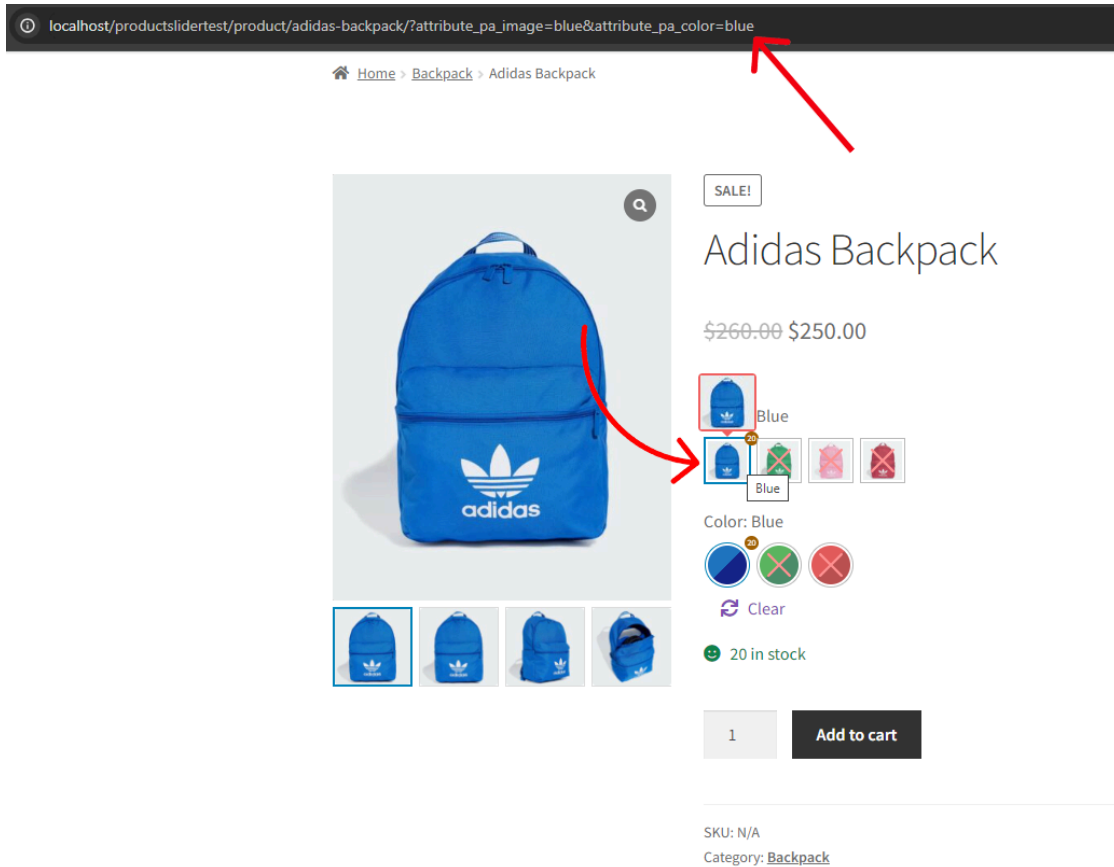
localhost/productslidertest/product/adidas-backpack/?attribute_pa_image=blue&attribute_pa_color=blue

Home > Backpack > Adidas Backpack

SALE!

Adidas Backpack

~~$260.00~~ $250.00

Blue

20

Blue

Color: Blue

20

Clear

20 in stock

1

Add to cart

SKU: N/A

Category: Backpack